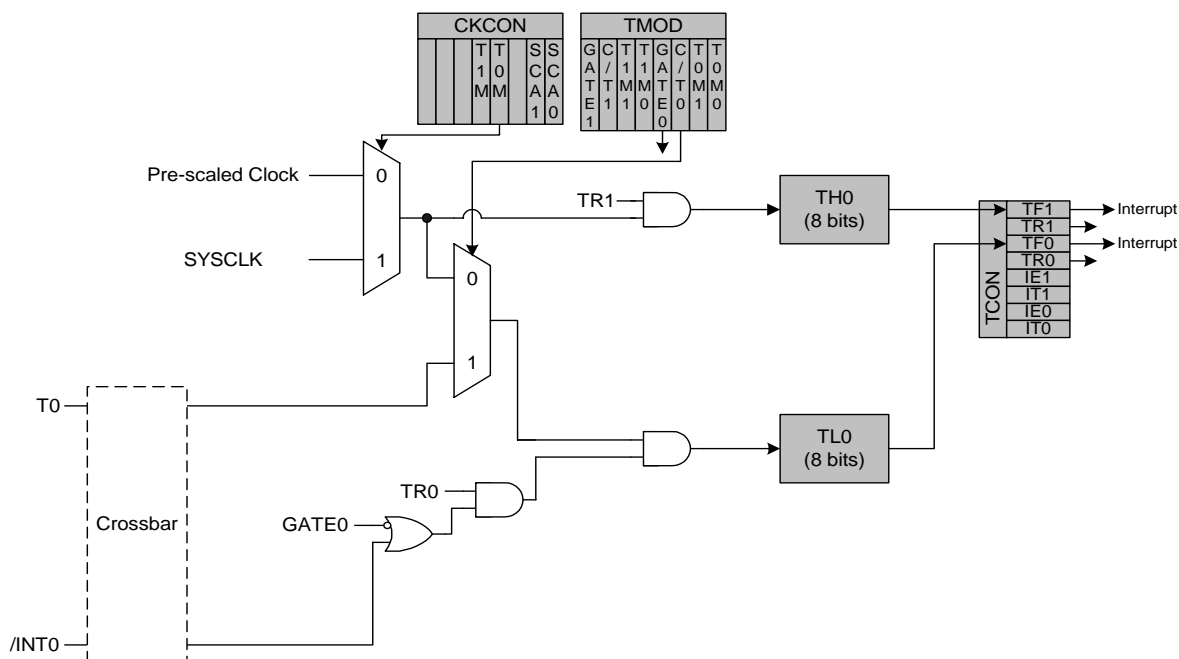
CKCON

T1M T0M SCA1 SCA0

TMOD

GATE1 C/T1 T1M1 T1M0 GATE0 C/T0 T0M1 T0M0

Pre-scaled Clock

SYSCLK

0

1

TR1

TH0 (8 bits)

0

1

T0

Crossbar

/INT0

TR0

GATE0

TL0 (8 bits)

TCON

| TF1 |
|---|
| TR1 |
| TF0 |
| TR0 |
| IE1 |
| IT1 |
| IE0 |
| IT0 |

Interrupt

Interrupt